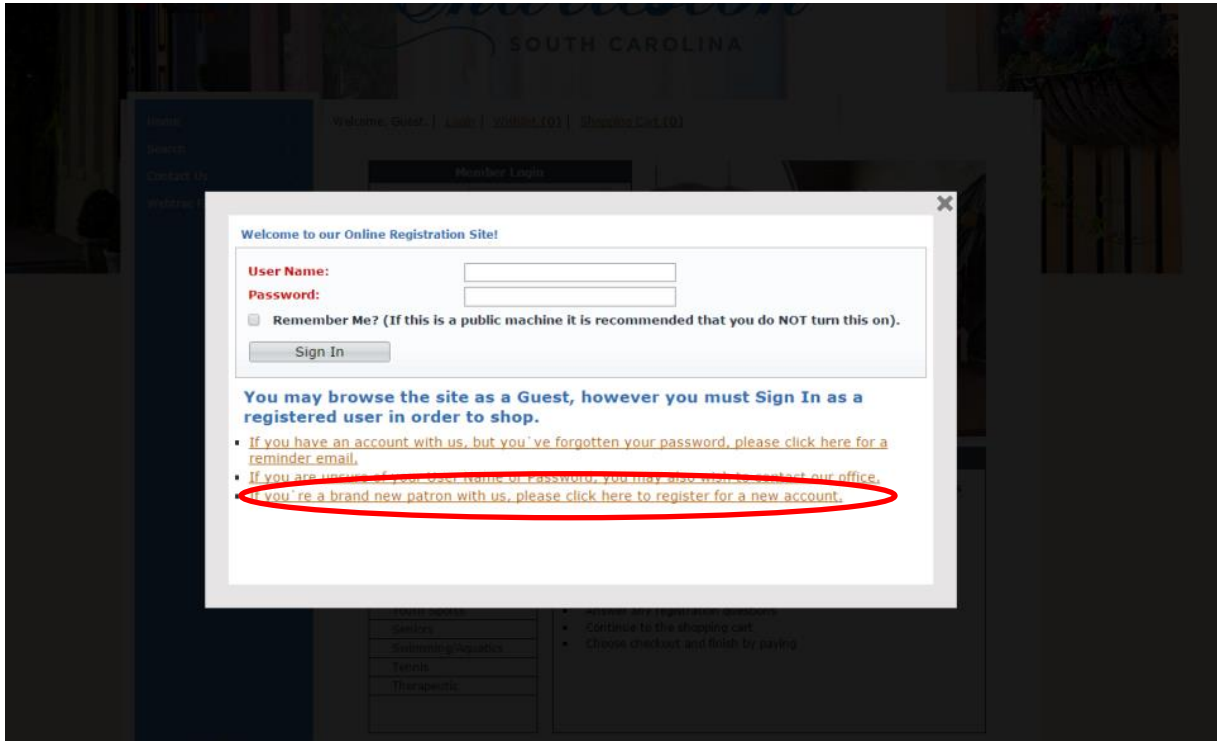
SOUTH CAROLINA

Home
Search
Contact Us
Webtrac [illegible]

Welcome, Guest. | Login | Wishlist (0) | Shopping Cart (0)

Member Login

×

Welcome to our Online Registration Site!

User Name:
Password:
Remember Me? (If this is a public machine it is recommended that you do NOT turn this on).
Sign In

You may browse the site as a Guest, however you must Sign In as a registered user in order to shop.

- If you have an account with us, but you`ve forgotten your password, please click here for a reminder email.
- If you are unsure of your User Name or Password, you may also wish to contact our office.
- If you`re a brand new patron with us, please click here to register for a new account.

Youth Sports
Seniors
Swimming/Aquatics
Tennis
Therapeutic

Answer any registration questions
Continue to the shopping cart
Choose checkout and finish by paying